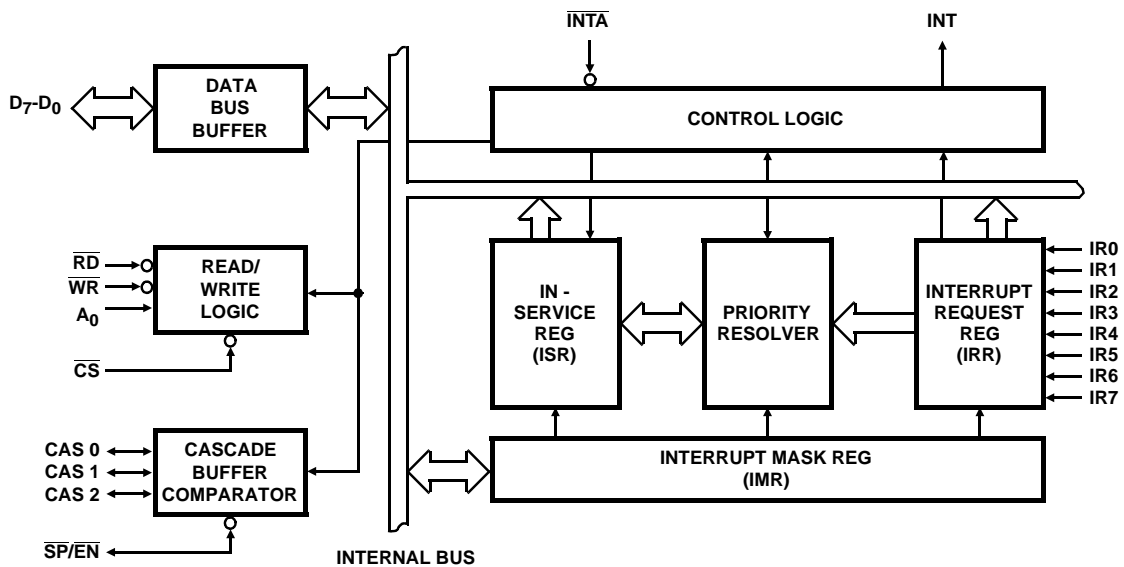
$\overline{INTA}$

INT

$D_7$-$D_0$

DATA BUS BUFFER

CONTROL LOGIC

$\overline{RD}$
$\overline{WR}$
$A_0$

READ/ WRITE LOGIC

$\overline{CS}$

IN - SERVICE REG (ISR)

PRIORITY RESOLVER

INTERRUPT REQUEST REG (IRR)

IR0
IR1
IR2
IR3
IR4
IR5
IR6
IR7

CAS 0
CAS 1
CAS 2

CASCADE BUFFER COMPARATOR

INTERRUPT MASK REG (IMR)

$\overline{SP}/\overline{EN}$

INTERNAL BUS